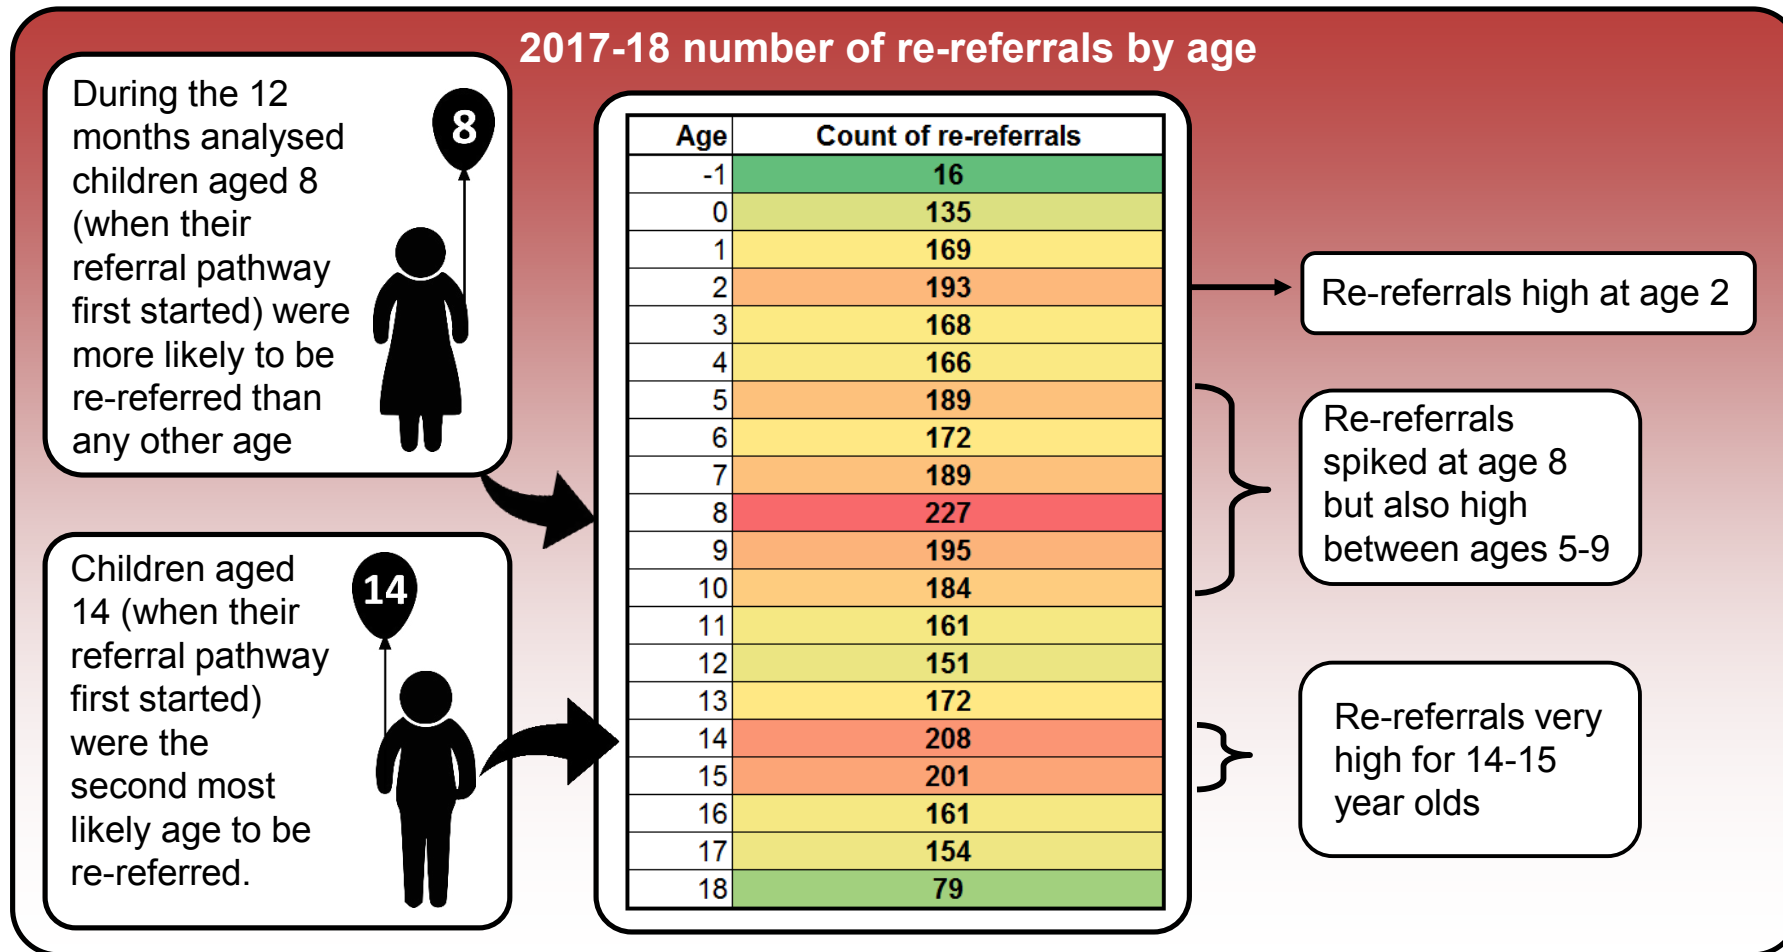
2017-18 number of re-referrals by age

During the 12 months analysed children aged 8 (when their referral pathway first started) were more likely to be re-referred than any other age

8

Children aged 14 (when their referral pathway first started) were the second most likely age to be re-referred.

14

| Age | Count of re-referrals |
|---|---|
| -1 | 16 |
| 0 | 135 |
| 1 | 169 |
| 2 | 193 |
| 3 | 168 |
| 4 | 166 |
| 5 | 189 |
| 6 | 172 |
| 7 | 189 |
| 8 | 227 |
| 9 | 195 |
| 10 | 184 |
| 11 | 161 |
| 12 | 151 |
| 13 | 172 |
| 14 | 208 |
| 15 | 201 |
| 16 | 161 |
| 17 | 154 |
| 18 | 79 |

Re-referrals high at age 2

Re-referrals spiked at age 8 but also high between ages 5-9

Re-referrals very high for 14-15 year olds